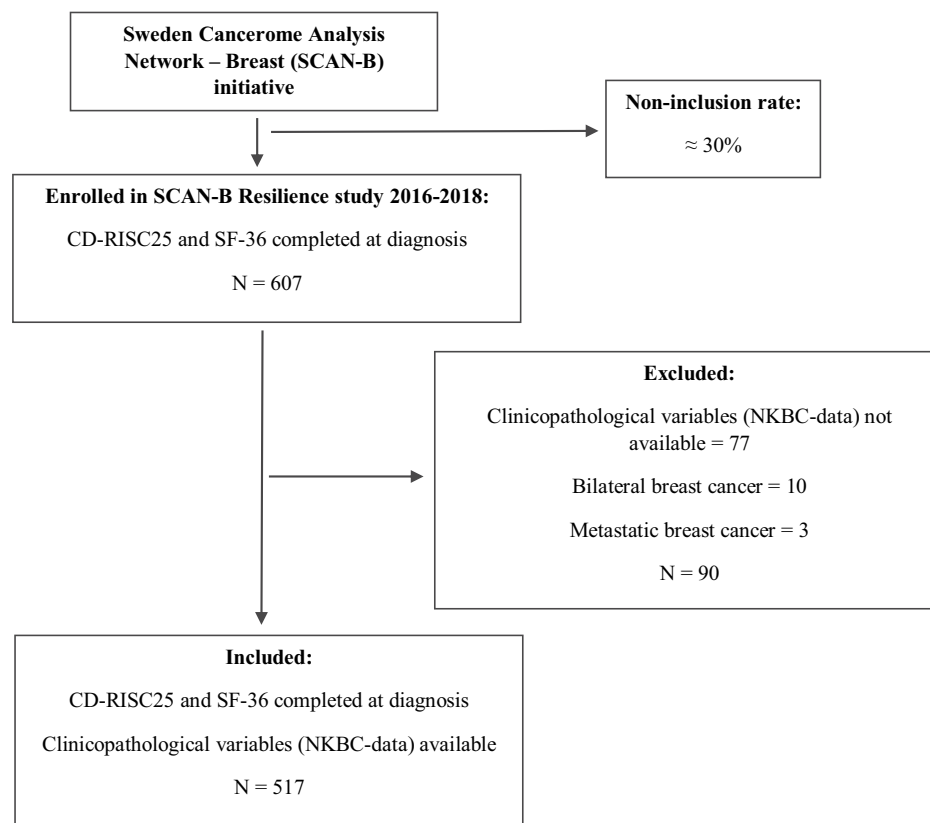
Sweden Cancerome Analysis Network – Breast (SCAN-B) initiative

Non-inclusion rate:

≈ 30%

Enrolled in SCAN-B Resilience study 2016-2018:

CD-RISC25 and SF-36 completed at diagnosis

N = 607

Excluded:

Clinicopathological variables (NKBC-data) not available = 77

Bilateral breast cancer = 10

Metastatic breast cancer = 3

N = 90

Included:

CD-RISC25 and SF-36 completed at diagnosis

Clinicopathological variables (NKBC-data) available

N = 517